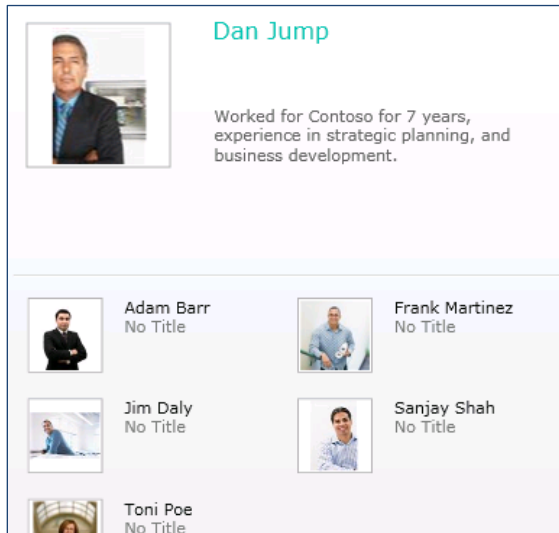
Dan Jump

Worked for Contoso for 7 years, experience in strategic planning, and business development.

Adam Barr
No Title

Frank Martinez
No Title

Jim Daly
No Title

Sanjay Shah
No Title

Toni Poe
No Title